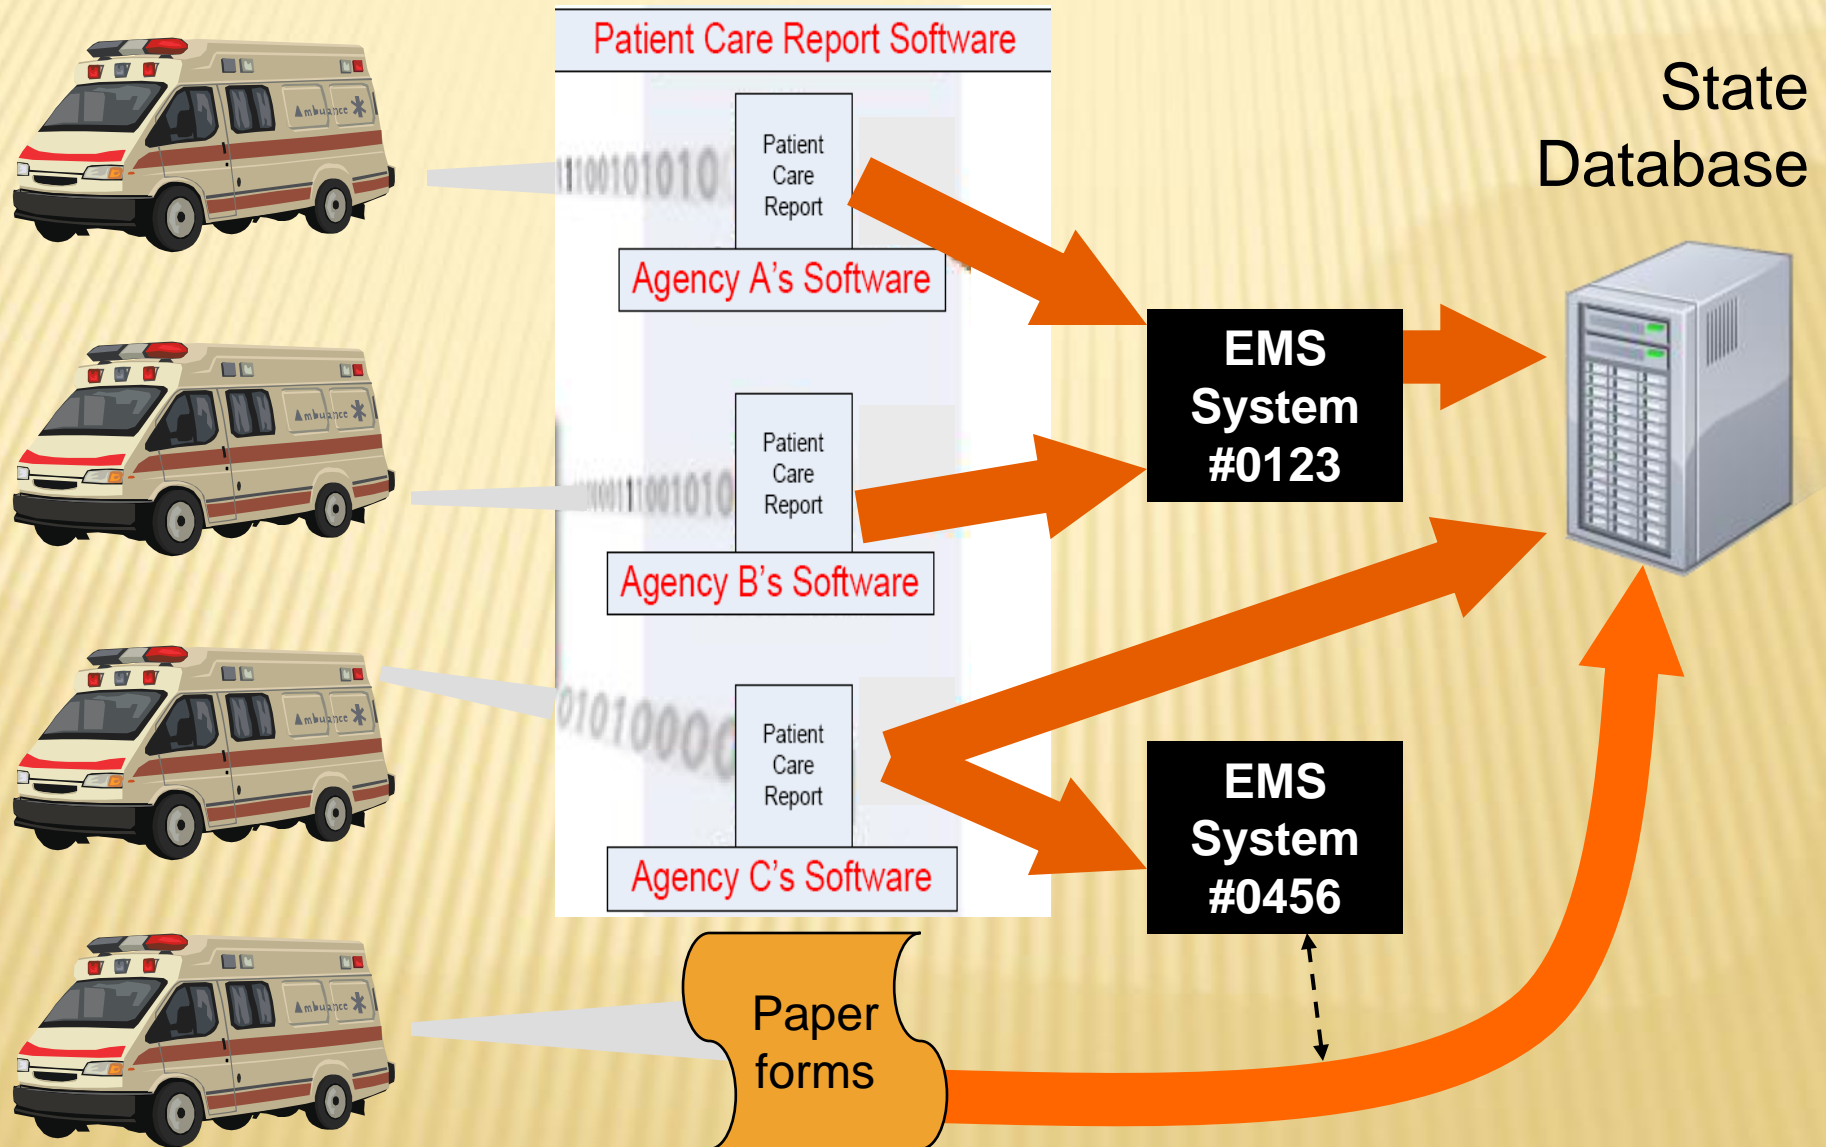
Patient Care Report Software

Ambulance

1100101010

Patient Care Report

Agency A's Software

Ambulance

00011001010

Patient Care Report

Agency B's Software

Ambulance

0101000

Patient Care Report

Agency C's Software

Ambulance

Paper forms

EMS System #0123

EMS System #0456

State Database